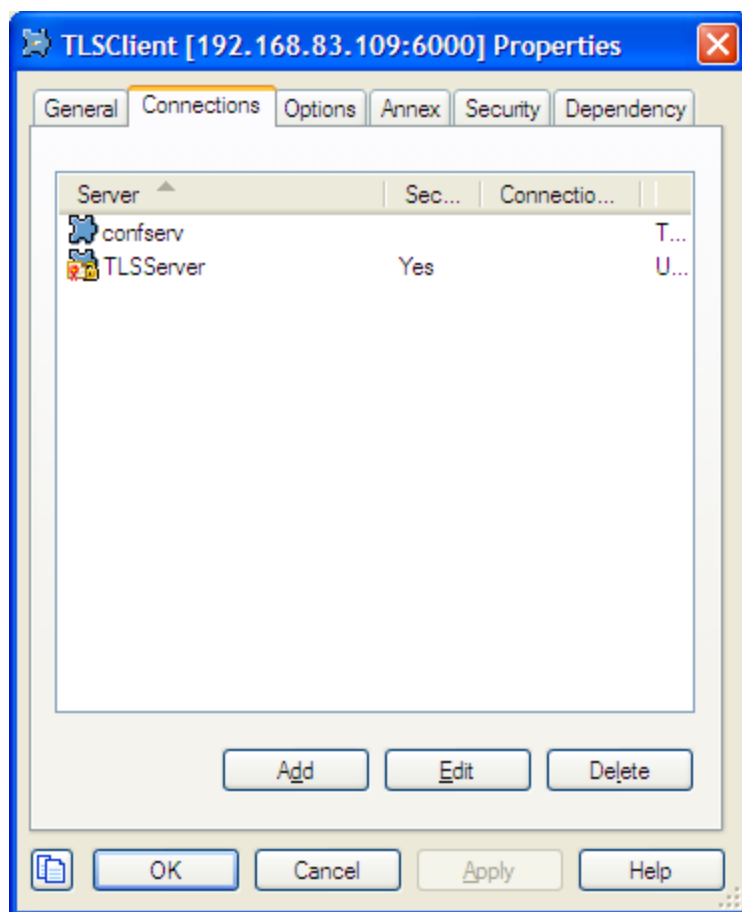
TLSClient [192.168.83.109:6000] Properties

General | Connections | Options | Annex | Security | Dependency

| Server | Sec... | Connectio... | |
|---|---|---|---|
| confserv | | | T... |
| TLSServer | Yes | | U... |

Add | Edit | Delete

OK | Cancel | Apply | Help